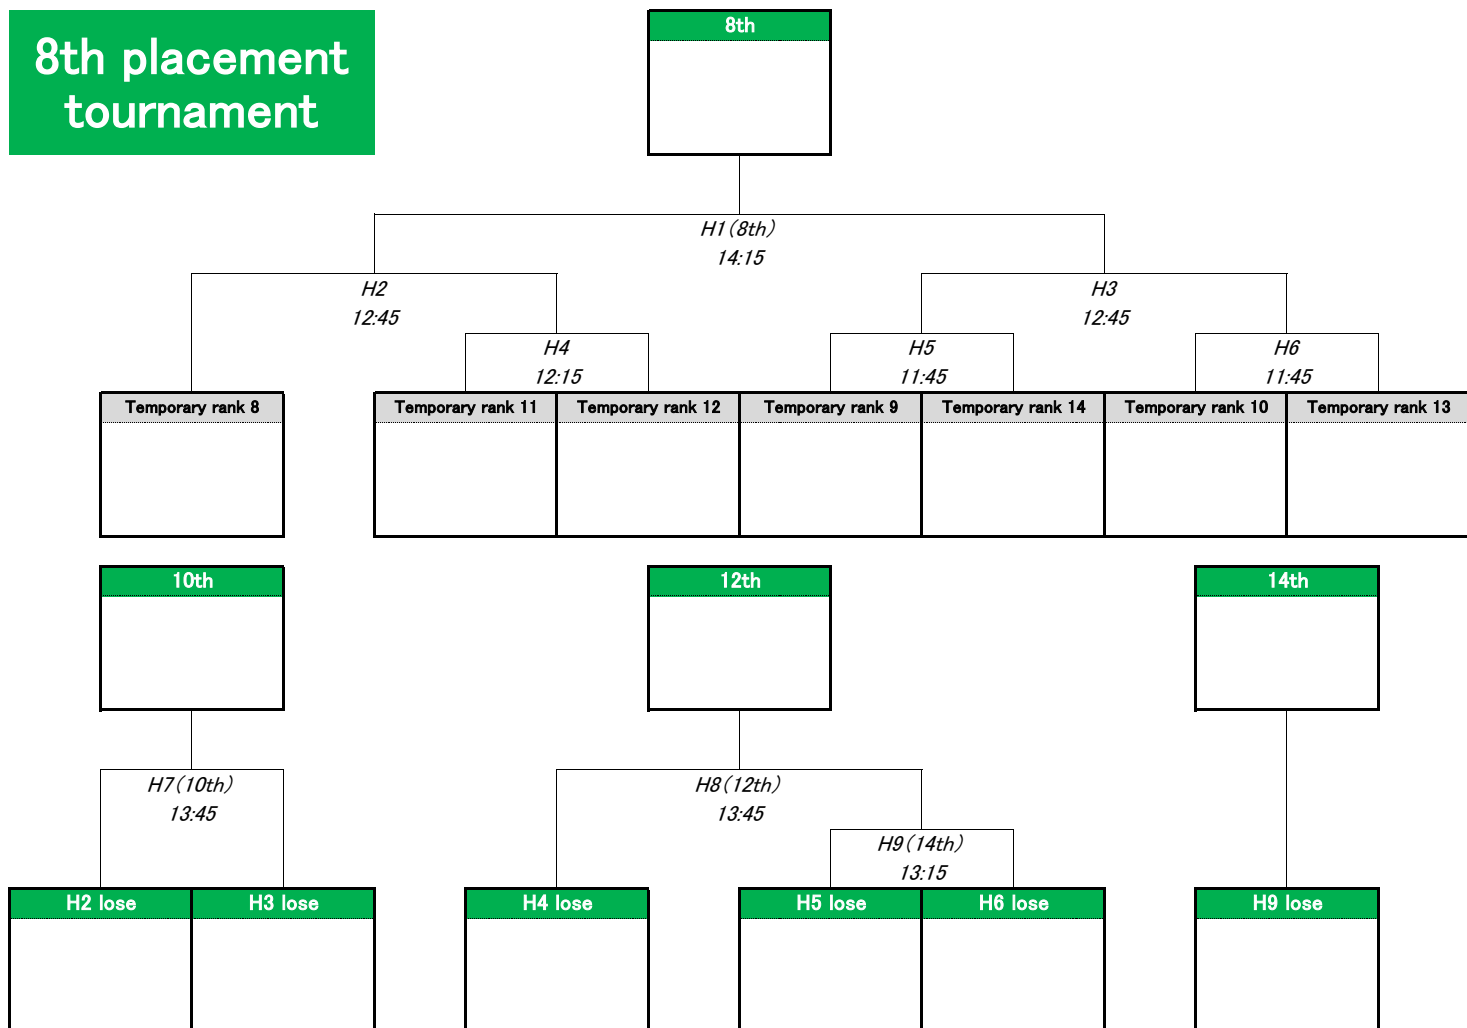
8th placement tournament

8th

H1(8th)
14:15

H2
12:45

H3
12:45

H4
12:15

H5
11:45

H6
11:45

Temporary rank 8

Temporary rank 11

Temporary rank 12

Temporary rank 9

Temporary rank 14

Temporary rank 10

Temporary rank 13

10th

12th

14th

H7(10th)
13:45

H8(12th)
13:45

H9(14th)
13:15

H2 lose

H3 lose

H4 lose

H5 lose

H6 lose

H9 lose